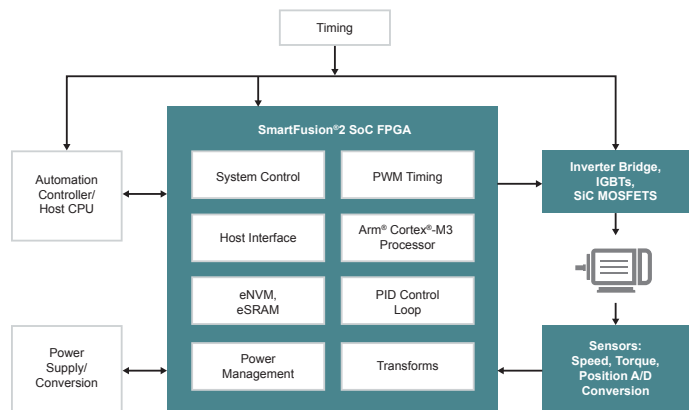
Timing

Automation Controller/ Host CPU

SmartFusion®2 SoC FPGA

System Control

PWM Timing

Host Interface

Arm® Cortex®-M3 Processor

eNVM, eSRAM

PID Control Loop

Power Management

Transforms

Inverter Bridge, IGBTs, SiC MOSFETS

Power Supply/ Conversion

Sensors: Speed, Torque, Position A/D Conversion